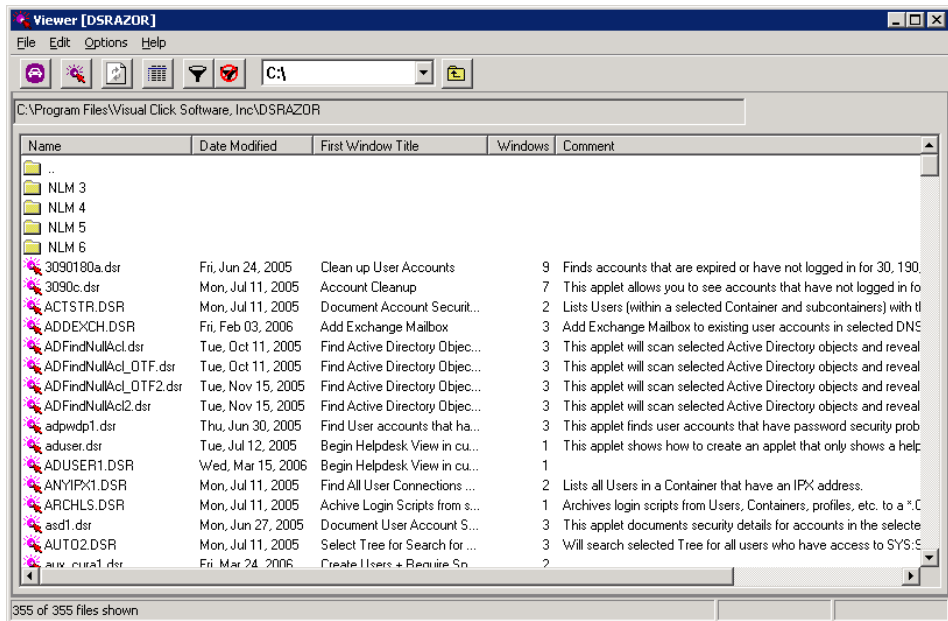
Viewer [DSRAZOR]

File Edit Options Help

C:\

C:\Program Files\Visual Click Software, Inc\DSRAZOR

| Name | Date Modified | First Window Title | Windows | Comment |
|---|---|---|---|---|
| .. | | | | |
| NLM 3 | | | | |
| NLM 4 | | | | |
| NLM 5 | | | | |
| NLM 6 | | | | |
| 3090180a.dsr | Fri, Jun 24, 2005 | Clean up User Accounts | 9 | Finds accounts that are expired or have not logged in for 30, 190, |
| 3090c.dsr | Mon, Jul 11, 2005 | Account Cleanup | 7 | This applet allows you to see accounts that have not logged in fo |
| ACTSTR.DSR | Mon, Jul 11, 2005 | Document Account Securit... | 2 | Lists Users (within a selected Container and subcontainers) with tl |
| ADDEXCH.DSR | Fri, Feb 03, 2006 | Add Exchange Mailbox | 3 | Add Exchange Mailbox to existing user accounts in selected DNS |
| ADFindNullAcl.dsr | Tue, Oct 11, 2005 | Find Active Directory Objec... | 3 | This applet will scan selected Active Directory objects and reveal |
| ADFindNullAcl_OTF.dsr | Tue, Oct 11, 2005 | Find Active Directory Objec... | 3 | This applet will scan selected Active Directory objects and reveal |
| ADFindNullAcl_OTF2.dsr | Tue, Nov 15, 2005 | Find Active Directory Objec... | 3 | This applet will scan selected Active Directory objects and reveal |
| ADFindNullAcl2.dsr | Tue, Nov 15, 2005 | Find Active Directory Objec... | 3 | This applet will scan selected Active Directory objects and reveal |
| adpwdp1.dsr | Thu, Jun 30, 2005 | Find User accounts that ha... | 3 | This applet finds user accounts that have password security prob |
| aduser.dsr | Tue, Jul 12, 2005 | Begin Helpdesk View in cu... | 1 | This applet shows how to create an applet that only shows a help |
| ADUSER1.DSR | Wed, Mar 15, 2006 | Begin Helpdesk View in cu... | 1 | |
| ANYIPX1.DSR | Mon, Jul 11, 2005 | Find All User Connections ... | 2 | Lists all Users in a Container that have an IPX address. |
| ARCHLS.DSR | Mon, Jul 11, 2005 | Achive Login Scripts from s... | 1 | Archives login scripts from Users, Containers, profiles, etc. to a *.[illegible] |
| asd1.dsr | Mon, Jun 27, 2005 | Document User Account S... | 3 | This applet documents security details for accounts in the selecte |
| AUTO2.DSR | Mon, Jul 11, 2005 | Select Tree for Search for ... | 3 | Will search selected Tree for all users who have access to SYS:S |
| aux_cura1.dsr | Fri, Mar 24, 2006 | Create Users + Require Sp... | 2 | |

355 of 355 files shown